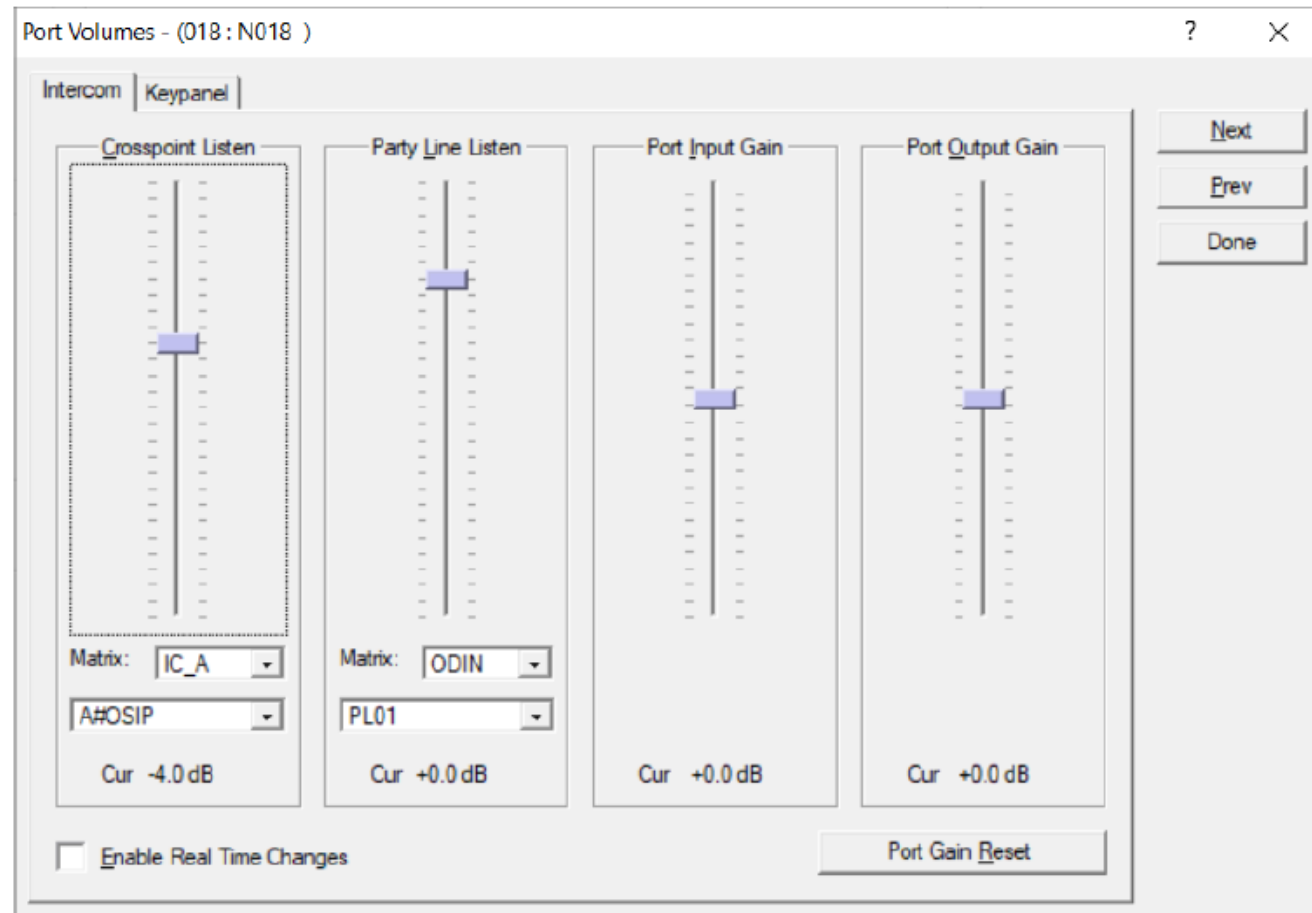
Port Volumes - (018 : N018 )

?

×

Intercom

Keypanel

Crosspoint Listen

Party Line Listen

Port Input Gain

Port Output Gain

Next

Prev

Done

Matrix: IC_A

A#OSIP

Matrix: ODIN

PL01

Cur -4.0 dB

Cur +0.0 dB

Cur +0.0 dB

Cur +0.0 dB

Enable Real Time Changes

Port Gain Reset